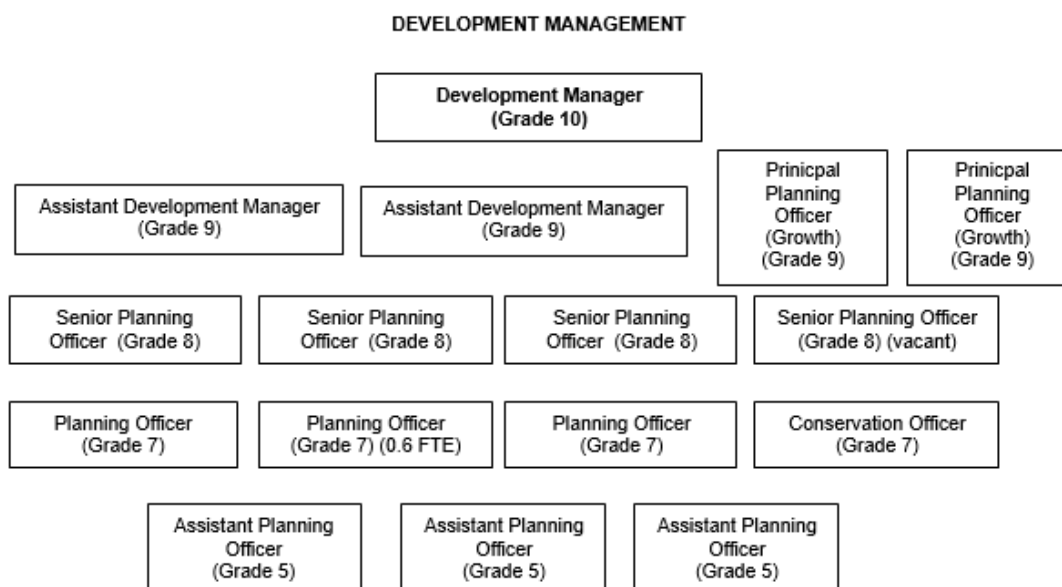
DEVELOPMENT MANAGEMENT

Development Manager (Grade 10)

Assistant Development Manager (Grade 9)

Assistant Development Manager (Grade 9)

Prinicpal Planning Officer (Growth) (Grade 9)

Prinicpal Planning Officer (Growth) (Grade 9)

Senior Planning Officer (Grade 8)

Senior Planning Officer (Grade 8)

Senior Planning Officer (Grade 8)

Senior Planning Officer (Grade 8) (vacant)

Planning Officer (Grade 7)

Planning Officer (Grade 7) (0.6 FTE)

Planning Officer (Grade 7)

Conservation Officer (Grade 7)

Assistant Planning Officer (Grade 5)

Assistant Planning Officer (Grade 5)

Assistant Planning Officer (Grade 5)